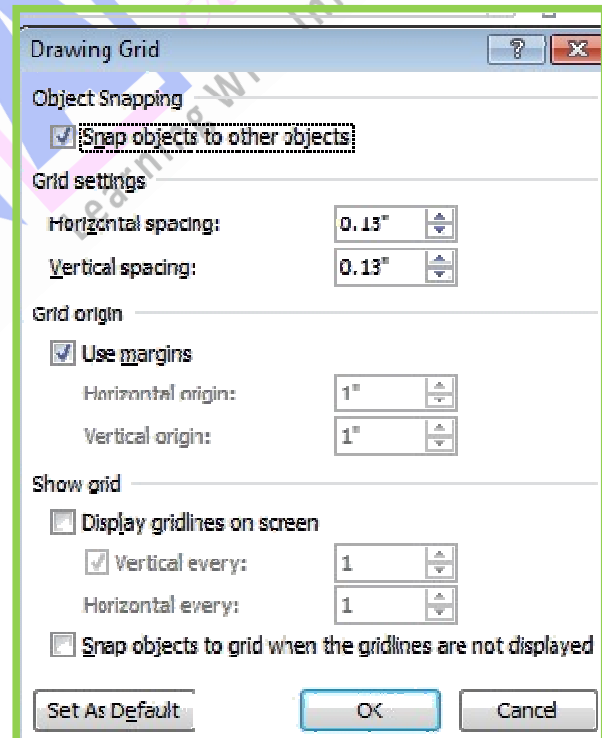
Drawing Grid

?

Object Snapping

Snap objects to other objects

Grid settings

Horizontal spacing: 0.13"

Vertical spacing: 0.13"

Grid origin

Use margins

Horizontal origin: 1"

Vertical origin: 1"

Show grid

Display gridlines on screen

Vertical every: 1

Horizontal every: 1

Snap objects to grid when the gridlines are not displayed

Set As Default

OK

Cancel

Learning W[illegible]